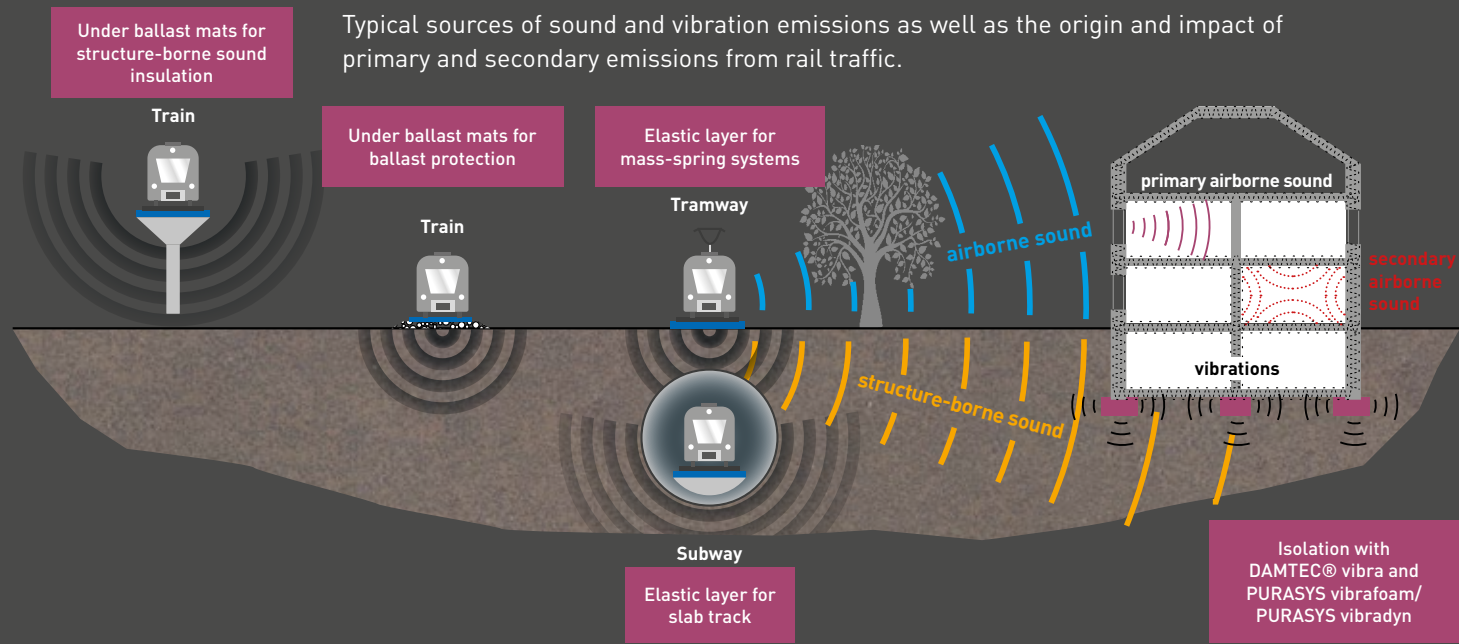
Under ballast mats for structure-borne sound insulation

Typical sources of sound and vibration emissions as well as the origin and impact of primary and secondary emissions from rail traffic.

Train

Under ballast mats for ballast protection

Elastic layer for mass-spring systems

Train

Tramway

airborne sound

primary airborne sound

secondary airborne sound

structure-borne sound

vibrations

Subway

Elastic layer for slab track

Isolation with DAMTEC® vibra and PURASYS vibrafoam/ PURASYS vibradyn